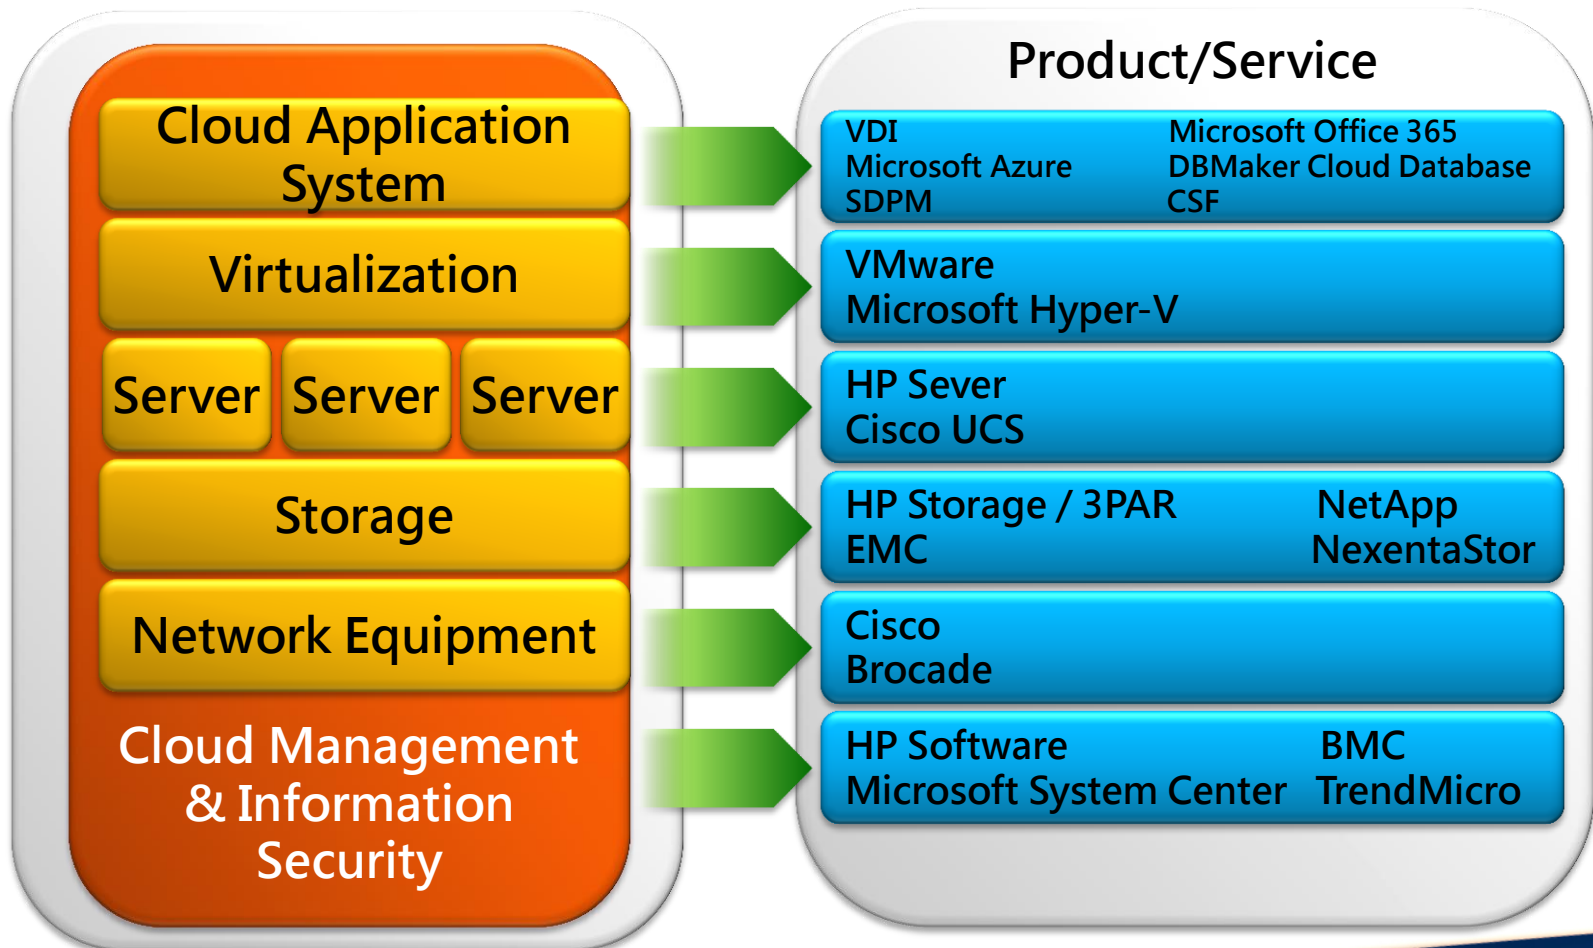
Cloud Application System

Virtualization

Server Server Server

Storage

Network Equipment

Cloud Management & Information Security

Product/Service

VDI
Microsoft Azure
SDPM

Microsoft Office 365
DBMaker Cloud Database
CSF

VMware
Microsoft Hyper-V

HP Sever
Cisco UCS

HP Storage / 3PAR
EMC

NetApp
NexentaStor

Cisco
Brocade

HP Software
Microsoft System Center

BMC
TrendMicro